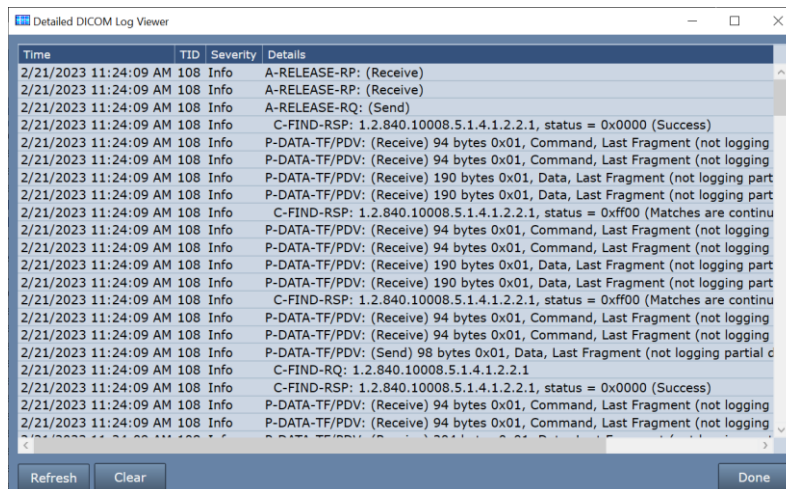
Detailed DICOM Log Viewer

| Time | TID | Severity | Details |
|---|---|---|---|
| 2/21/2023 11:24:09 AM | 108 | Info | A-RELEASE-RP: (Receive) |
| 2/21/2023 11:24:09 AM | 108 | Info | A-RELEASE-RP: (Receive) |
| 2/21/2023 11:24:09 AM | 108 | Info | A-RELEASE-RQ: (Send) |
| 2/21/2023 11:24:09 AM | 108 | Info | C-FIND-RSP: 1.2.840.10008.5.1.4.1.2.2.1, status = 0x0000 (Success) |
| 2/21/2023 11:24:09 AM | 108 | Info | P-DATA-TF/PDV: (Receive) 94 bytes 0x01, Command, Last Fragment (not logging |
| 2/21/2023 11:24:09 AM | 108 | Info | P-DATA-TF/PDV: (Receive) 94 bytes 0x01, Command, Last Fragment (not logging |
| 2/21/2023 11:24:09 AM | 108 | Info | P-DATA-TF/PDV: (Receive) 190 bytes 0x01, Data, Last Fragment (not logging part |
| 2/21/2023 11:24:09 AM | 108 | Info | P-DATA-TF/PDV: (Receive) 190 bytes 0x01, Data, Last Fragment (not logging part |
| 2/21/2023 11:24:09 AM | 108 | Info | C-FIND-RSP: 1.2.840.10008.5.1.4.1.2.2.1, status = 0xff00 (Matches are continu |
| 2/21/2023 11:24:09 AM | 108 | Info | P-DATA-TF/PDV: (Receive) 94 bytes 0x01, Command, Last Fragment (not logging |
| 2/21/2023 11:24:09 AM | 108 | Info | P-DATA-TF/PDV: (Receive) 94 bytes 0x01, Command, Last Fragment (not logging |
| 2/21/2023 11:24:09 AM | 108 | Info | P-DATA-TF/PDV: (Receive) 190 bytes 0x01, Data, Last Fragment (not logging part |
| 2/21/2023 11:24:09 AM | 108 | Info | P-DATA-TF/PDV: (Receive) 190 bytes 0x01, Data, Last Fragment (not logging part |
| 2/21/2023 11:24:09 AM | 108 | Info | C-FIND-RSP: 1.2.840.10008.5.1.4.1.2.2.1, status = 0xff00 (Matches are continu |
| 2/21/2023 11:24:09 AM | 108 | Info | P-DATA-TF/PDV: (Receive) 94 bytes 0x01, Command, Last Fragment (not logging |
| 2/21/2023 11:24:09 AM | 108 | Info | P-DATA-TF/PDV: (Receive) 94 bytes 0x01, Command, Last Fragment (not logging |
| 2/21/2023 11:24:09 AM | 108 | Info | P-DATA-TF/PDV: (Send) 98 bytes 0x01, Data, Last Fragment (not logging partial d |
| 2/21/2023 11:24:09 AM | 108 | Info | C-FIND-RQ: 1.2.840.10008.5.1.4.1.2.2.1 |
| 2/21/2023 11:24:09 AM | 108 | Info | C-FIND-RSP: 1.2.840.10008.5.1.4.1.2.2.1, status = 0x0000 (Success) |
| 2/21/2023 11:24:09 AM | 108 | Info | P-DATA-TF/PDV: (Receive) 94 bytes 0x01, Command, Last Fragment (not logging |
| 2/21/2023 11:24:09 AM | 108 | Info | P-DATA-TF/PDV: (Receive) 94 bytes 0x01, Command, Last Fragment (not logging |
| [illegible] | | | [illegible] |

Refresh Clear Done